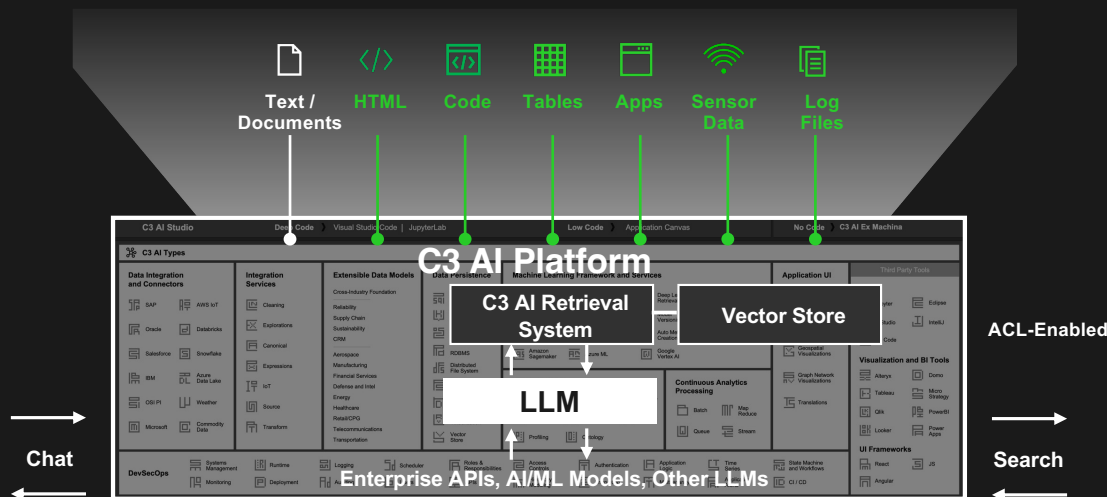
Text / Documents HTML Code Tables Apps Sensor Data Log Files

C3 AI Studio Deep Code Visual Studio Code | JupyterLab Low Code Application Canvas No Code C3 AI Ex Machina

C3 AI Types

C3 AI Platform

Data Integration and Connectors
SAP AWS IoT
Oracle Databricks
Salesforce Snowflake
IBM Azure Data Lake
OSI PI Weather
Microsoft Commodity Data

Integration Services
Cleaning
Exploration
Canonical
Expressions
IoT
Source
Transform

Extensible Data Models
Cross-Industry Foundation
Reliability
Supply Chain
Sustainability
CRM
Aerospace
Manufacturing
Financial Services
Defense and Intel
Energy
Healthcare
Retail/CPG
Telecommunications
Transportation

Data Persistence
RDBMS
Distributed File System
Vector Store

Machine Learning Framework and Services
Deep L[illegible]
Versio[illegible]
Auto M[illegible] Creatio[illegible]
Amazon Sagemaker
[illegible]zure ML
Google Vertex AI

C3 AI Retrieval System

Vector Store

LLM

Continuous Analytics Processing
Batch
Map Reduce
Queue
Stream

Profiling
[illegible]ology

Application UI
Geospatial Visualizations
Graph Network Visualizations
Translations

Third Party Tools
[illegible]yter Eclipse
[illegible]tudio IntelliJ

Visualization and BI Tools
Alteryx Domo
Tableau Micro Strategy
Qlik PowerBI
Looker Power Apps

UI Frameworks
React JS
Angular

DevSecOps
Systems Management
Monitoring
Runtime
Deployment
Logging
Scheduler
Roles & Responsibilities
Access Control
Authentication
Application Health
Time Series
State Machine and Workflows
CI / CD

Enterprise APIs, AI/ML Models, Other LLMs

ACL-Enabled

Chat

Search